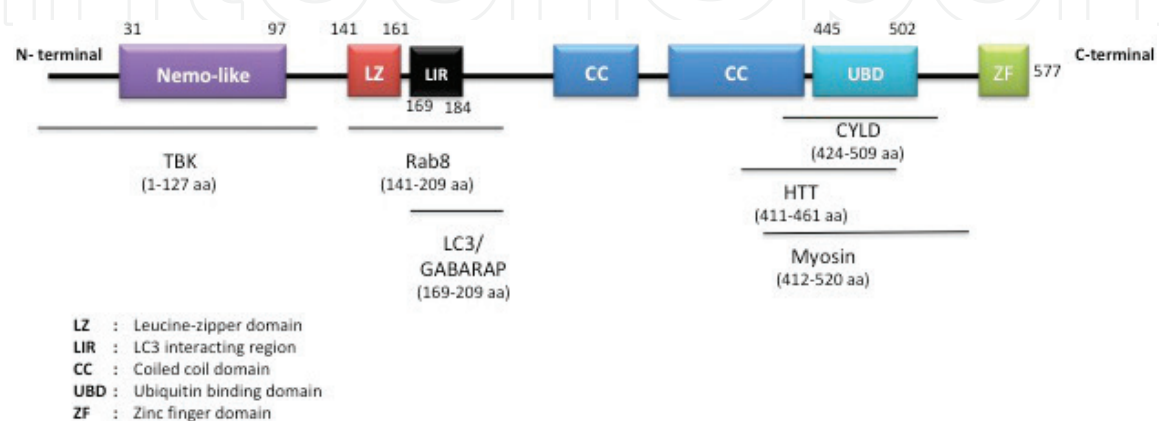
31 97 141 161 445 502

N- terminal

Nemo-like

LZ

LIR

CC

CC

UBD

ZF

577

C-terminal

169 184

TBK
(1-127 aa)

Rab8
(141-209 aa)

LC3/
GABARAP
(169-209 aa)

CYLD
(424-509 aa)

HTT
(411-461 aa)

Myosin
(412-520 aa)

LZ : Leucine-zipper domain
LIR : LC3 interacting region
CC : Coiled coil domain
UBD : Ubiquitin binding domain
ZF : Zinc finger domain